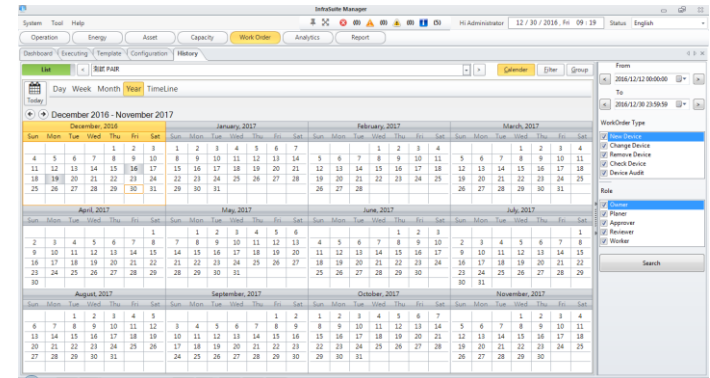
InfraSuite Manager

System Tool Help

(0) (0) (0) (5)

Hi,Administrator 12 / 30 / 2016 , Fri 09 : 19 Status English

Operation Energy Asset Capacity Work Order Analytics Report

Dashboard Executing Template Configuration History

List < 鼎 PAIR > Calendar Filter Group

Today Day Week Month Year TimeLine

December 2016 - November 2017

December, 2016

| Sun | Mon | Tue | Wed | Thu | Fri | Sat |
|---|---|---|---|---|---|---|
| | | | | 1 | 2 | 3 |
| 4 | 5 | 6 | 7 | 8 | 9 | 10 |
| 11 | 12 | 13 | 14 | 15 | 16 | 17 |
| 18 | 19 | 20 | 21 | 22 | 23 | 24 |
| 25 | 26 | 27 | 28 | 29 | 30 | 31 |

January, 2017

| Sun | Mon | Tue | Wed | Thu | Fri | Sat |
|---|---|---|---|---|---|---|
| 1 | 2 | 3 | 4 | 5 | 6 | 7 |
| 8 | 9 | 10 | 11 | 12 | 13 | 14 |
| 15 | 16 | 17 | 18 | 19 | 20 | 21 |
| 22 | 23 | 24 | 25 | 26 | 27 | 28 |
| 29 | 30 | 31 | | | | |

February, 2017

| Sun | Mon | Tue | Wed | Thu | Fri | Sat |
|---|---|---|---|---|---|---|
| | | | 1 | 2 | 3 | 4 |
| 5 | 6 | 7 | 8 | 9 | 10 | 11 |
| 12 | 13 | 14 | 15 | 16 | 17 | 18 |
| 19 | 20 | 21 | 22 | 23 | 24 | 25 |
| 26 | 27 | 28 | | | | |

March, 2017

| Sun | Mon | Tue | Wed | Thu | Fri | Sat |
|---|---|---|---|---|---|---|
| | | | 1 | 2 | 3 | 4 |
| 5 | 6 | 7 | 8 | 9 | 10 | 11 |
| 12 | 13 | 14 | 15 | 16 | 17 | 18 |
| 19 | 20 | 21 | 22 | 23 | 24 | 25 |
| 26 | 27 | 28 | 29 | 30 | 31 | |

April, 2017

| Sun | Mon | Tue | Wed | Thu | Fri | Sat |
|---|---|---|---|---|---|---|
| | | | | | | 1 |
| 2 | 3 | 4 | 5 | 6 | 7 | 8 |
| 9 | 10 | 11 | 12 | 13 | 14 | 15 |
| 16 | 17 | 18 | 19 | 20 | 21 | 22 |
| 23 | 24 | 25 | 26 | 27 | 28 | 29 |
| 30 | | | | | | |

May, 2017

| Sun | Mon | Tue | Wed | Thu | Fri | Sat |
|---|---|---|---|---|---|---|
| | 1 | 2 | 3 | 4 | 5 | 6 |
| 7 | 8 | 9 | 10 | 11 | 12 | 13 |
| 14 | 15 | 16 | 17 | 18 | 19 | 20 |
| 21 | 22 | 23 | 24 | 25 | 26 | 27 |
| 28 | 29 | 30 | 31 | | | |

June, 2017

| Sun | Mon | Tue | Wed | Thu | Fri | Sat |
|---|---|---|---|---|---|---|
| | | | | 1 | 2 | 3 |
| 4 | 5 | 6 | 7 | 8 | 9 | 10 |
| 11 | 12 | 13 | 14 | 15 | 16 | 17 |
| 18 | 19 | 20 | 21 | 22 | 23 | 24 |
| 25 | 26 | 27 | 28 | 29 | 30 | |

July, 2017

| Sun | Mon | Tue | Wed | Thu | Fri | Sat |
|---|---|---|---|---|---|---|
| | | | | | | 1 |
| 2 | 3 | 4 | 5 | 6 | 7 | 8 |
| 9 | 10 | 11 | 12 | 13 | 14 | 15 |
| 16 | 17 | 18 | 19 | 20 | 21 | 22 |
| 23 | 24 | 25 | 26 | 27 | 28 | 29 |
| 30 | 31 | | | | | |

August, 2017

| Sun | Mon | Tue | Wed | Thu | Fri | Sat |
|---|---|---|---|---|---|---|
| | | 1 | 2 | 3 | 4 | 5 |
| 6 | 7 | 8 | 9 | 10 | 11 | 12 |
| 13 | 14 | 15 | 16 | 17 | 18 | 19 |
| 20 | 21 | 22 | 23 | 24 | 25 | 26 |
| 27 | 28 | 29 | 30 | 31 | | |

September, 2017

| Sun | Mon | Tue | Wed | Thu | Fri | Sat |
|---|---|---|---|---|---|---|
| | | | | | 1 | 2 |
| 3 | 4 | 5 | 6 | 7 | 8 | 9 |
| 10 | 11 | 12 | 13 | 14 | 15 | 16 |
| 17 | 18 | 19 | 20 | 21 | 22 | 23 |
| 24 | 25 | 26 | 27 | 28 | 29 | 30 |

October, 2017

| Sun | Mon | Tue | Wed | Thu | Fri | Sat |
|---|---|---|---|---|---|---|
| 1 | 2 | 3 | 4 | 5 | 6 | 7 |
| 8 | 9 | 10 | 11 | 12 | 13 | 14 |
| 15 | 16 | 17 | 18 | 19 | 20 | 21 |
| 22 | 23 | 24 | 25 | 26 | 27 | 28 |
| 29 | 30 | 31 | | | | |

November, 2017

| Sun | Mon | Tue | Wed | Thu | Fri | Sat |
|---|---|---|---|---|---|---|
| | | | 1 | 2 | 3 | 4 |
| 5 | 6 | 7 | 8 | 9 | 10 | 11 |
| 12 | 13 | 14 | 15 | 16 | 17 | 18 |
| 19 | 20 | 21 | 22 | 23 | 24 | 25 |
| 26 | 27 | 28 | 29 | 30 | | |

From
2016/12/12 00:00:00
To
2016/12/30 23:59:59

WorkOrder Type
New Device
Change Device
Remove Device
Check Device
Device Audit

Role
Owner
Planer
Approver
Reviewer
Worker

Search